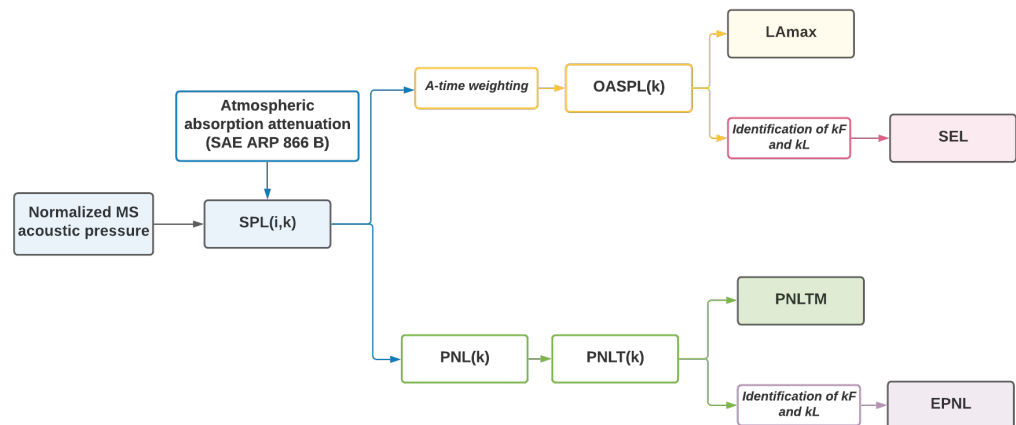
Atmospheric absorption attenuation (SAE ARP 866 B)

Normalized MS acoustic pressure

SPL(i,k)

A-time weighting

OASPL(k)

LAmax

Identification of kF and kL

SEL

PNL(k)

PNLT(k)

PNLTM

Identification of kF and kL

EPNL